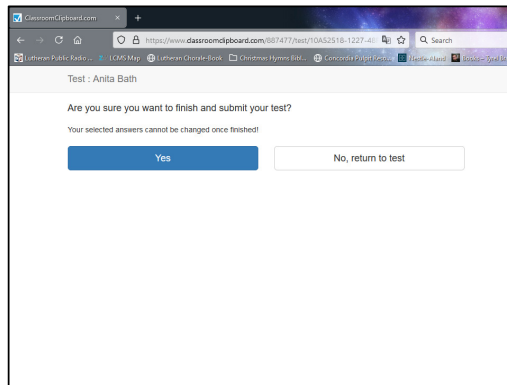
ClassroomClipboard.com ×

https://www.classroomclipboard.com/887477/test/10A52518-1227-4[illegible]

Search

Lutheran Public Radio ... LCMS Map Lutheran Chorale-Book Christmas Hymns Bibl... Concordia Pulpit Resou... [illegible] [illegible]

Test : Anita Bath

Are you sure you want to finish and submit your test?

Your selected answers cannot be changed once finished!

Yes

No, return to test